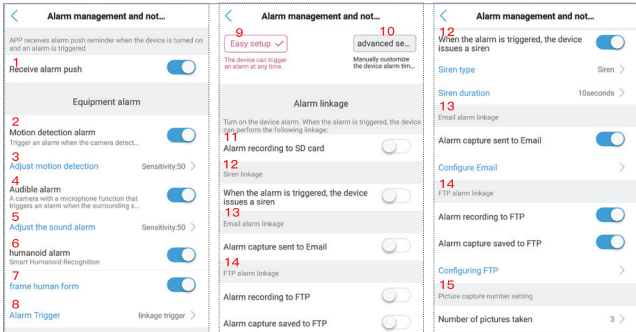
<
Alarm management and not...
APP receives alarm push reminder when the device is turned on and an alarm is triggered
1
Receive alarm push
Equipment alarm
2
Motion detection alarm
Trigger an alarm when the camera detect...
3
Adjust motion detection
Sensitivity:50 >
4
Audible alarm
A camera with a microphone function that triggers an alarm when the surrounding s...
5
Adjust the sound alarm
Sensitivity:50 >
6
humanoid alarm
Smart Humanoid Recognition
7
frame human form
8
Alarm Trigger
linkage trigger >

<
Alarm management and not...
9
Easy setup ✓
The device can trigger an alarm at any time.
10
advanced se...
Manually customize the device alarm tim...
Alarm linkage
Turn on the device alarm. When the alarm is triggered, the device can perform the following linkage:
11
Alarm recording to SD card
12
Siren linkage
When the alarm is triggered, the device issues a siren
13
Email alarm linkage
Alarm capture sent to Email
14
FTP alarm linkage
Alarm recording to FTP
Alarm capture saved to FTP

<
Alarm management and not...
12
When the alarm is triggered, the device issues a siren
Siren type
Siren >
Siren duration
10seconds >
13
Email alarm linkage
Alarm capture sent to Email
Configure Email >
14
FTP alarm linkage
Alarm recording to FTP
Alarm capture saved to FTP
Configuring FTP >
15
Picture capture number setting
Number of pictures taken
3 >